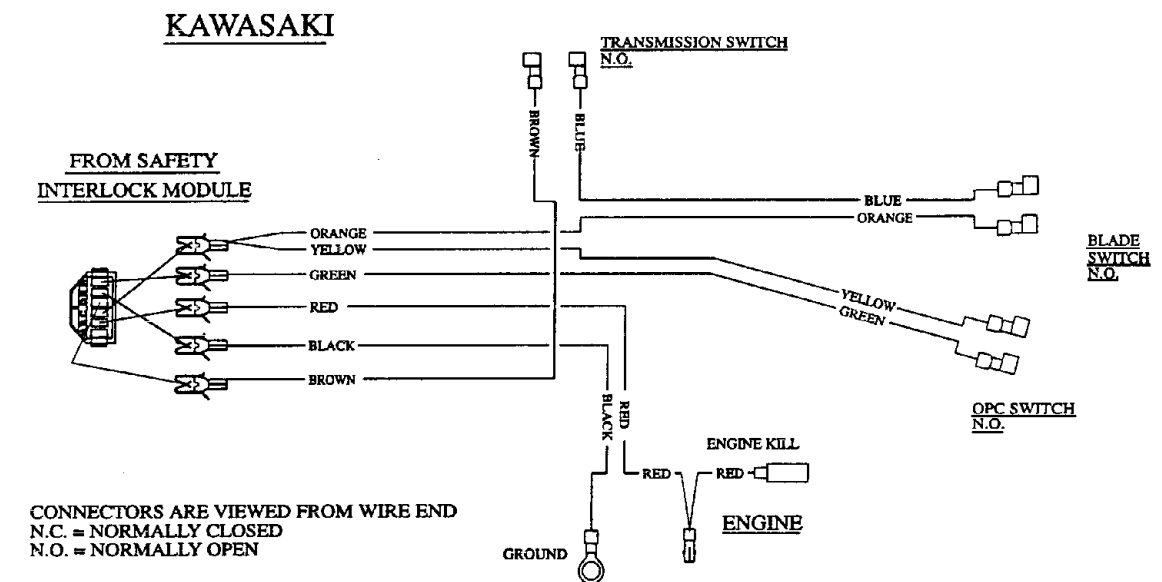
KAWASAKI

TRANSMISSION SWITCH N.O.

BROWN

BLUE

FROM SAFETY INTERLOCK MODULE

ORANGE
YELLOW
GREEN
RED
BLACK
BROWN

BLUE
ORANGE

BLADE SWITCH N.O.

YELLOW
GREEN

OPC SWITCH N.O.

BLACK
RED

ENGINE KILL

RED
RED

ENGINE

GROUND

CONNECTORS ARE VIEWED FROM WIRE END
N.C. = NORMALLY CLOSED
N.O. = NORMALLY OPEN